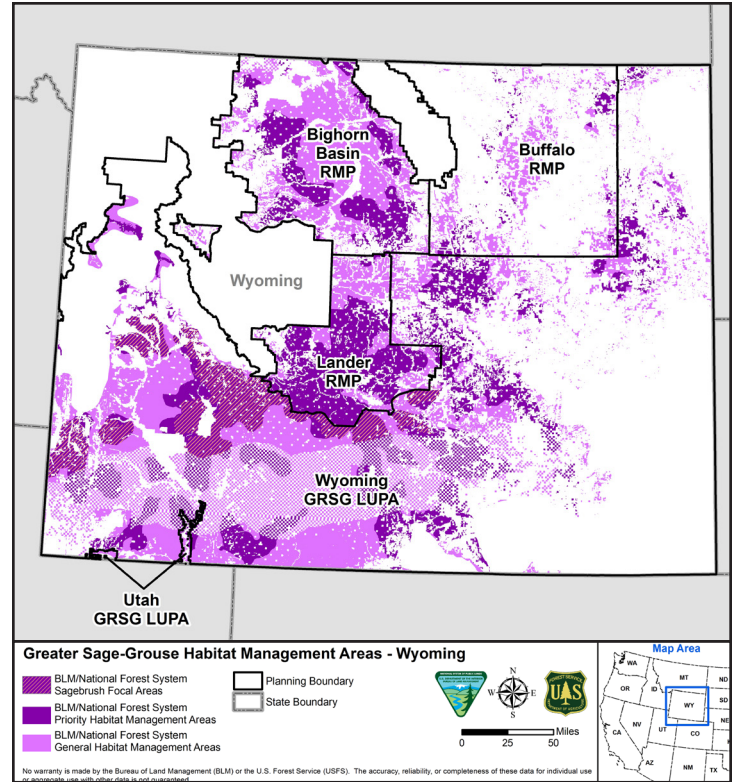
Bighorn Basin RMP

Buffalo RMP

Wyoming

Lander RMP

Wyoming GRSG LUPA

Utah GRSG LUPA

Greater Sage-Grouse Habitat Management Areas - Wyoming

BLM/National Forest System Sagebrush Focal Areas

BLM/National Forest System Priority Habitat Management Areas

BLM/National Forest System General Habitat Management Areas

Planning Boundary

State Boundary

N

W

E

S

0 25 50 Miles

Map Area

WA MT ND OR ID SD WY NE CA NV UT CO AZ NM TX

No warranty is made by the Bureau of Land Management (BLM) or the U.S. Forest Service (USFS). The accuracy, reliability, or completeness of these data for individual use or aggregate use with other data is not guaranteed.